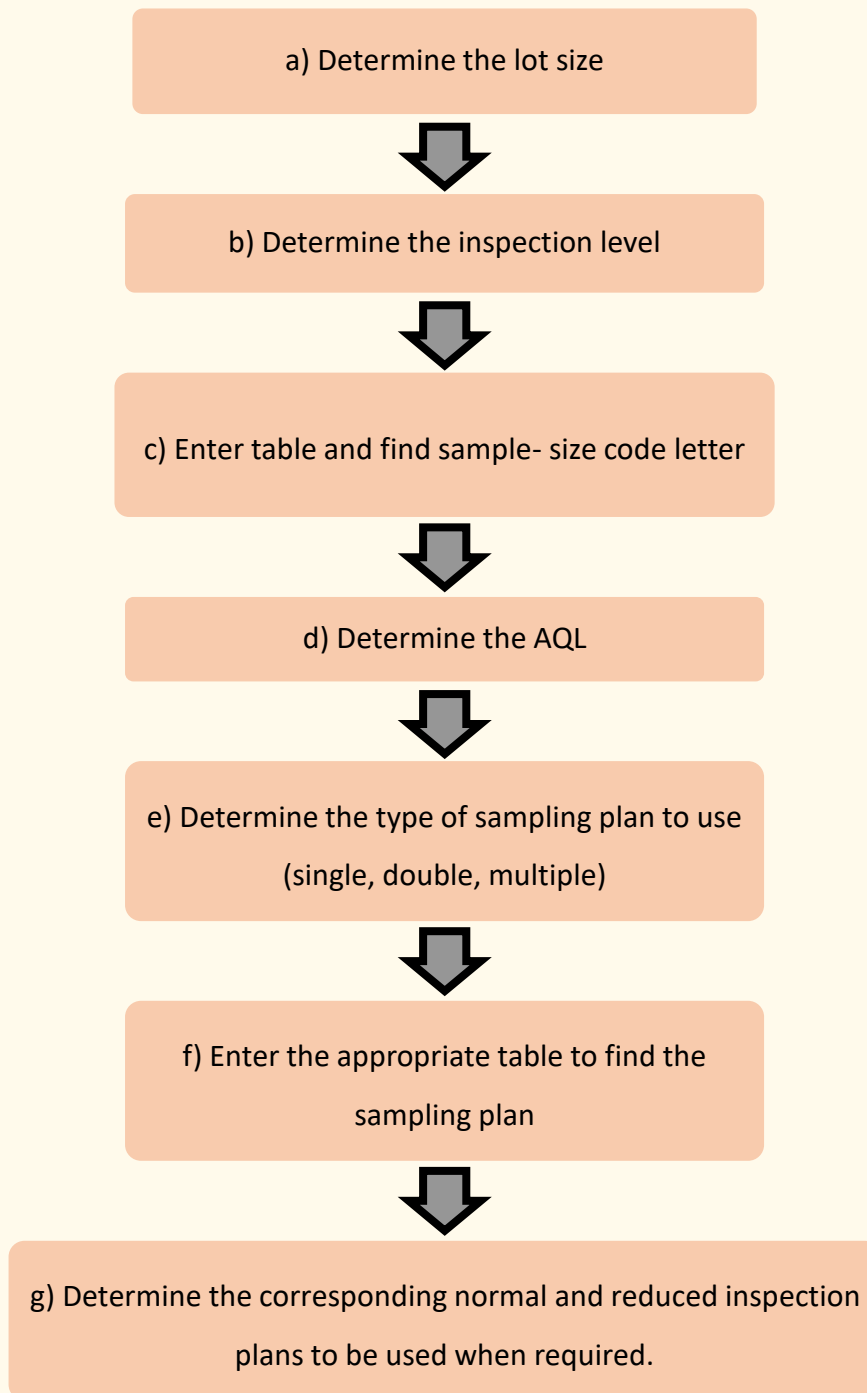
a) Determine the lot size

b) Determine the inspection level

c) Enter table and find sample- size code letter

d) Determine the AQL

e) Determine the type of sampling plan to use (single, double, multiple)

f) Enter the appropriate table to find the sampling plan

g) Determine the corresponding normal and reduced inspection plans to be used when required.